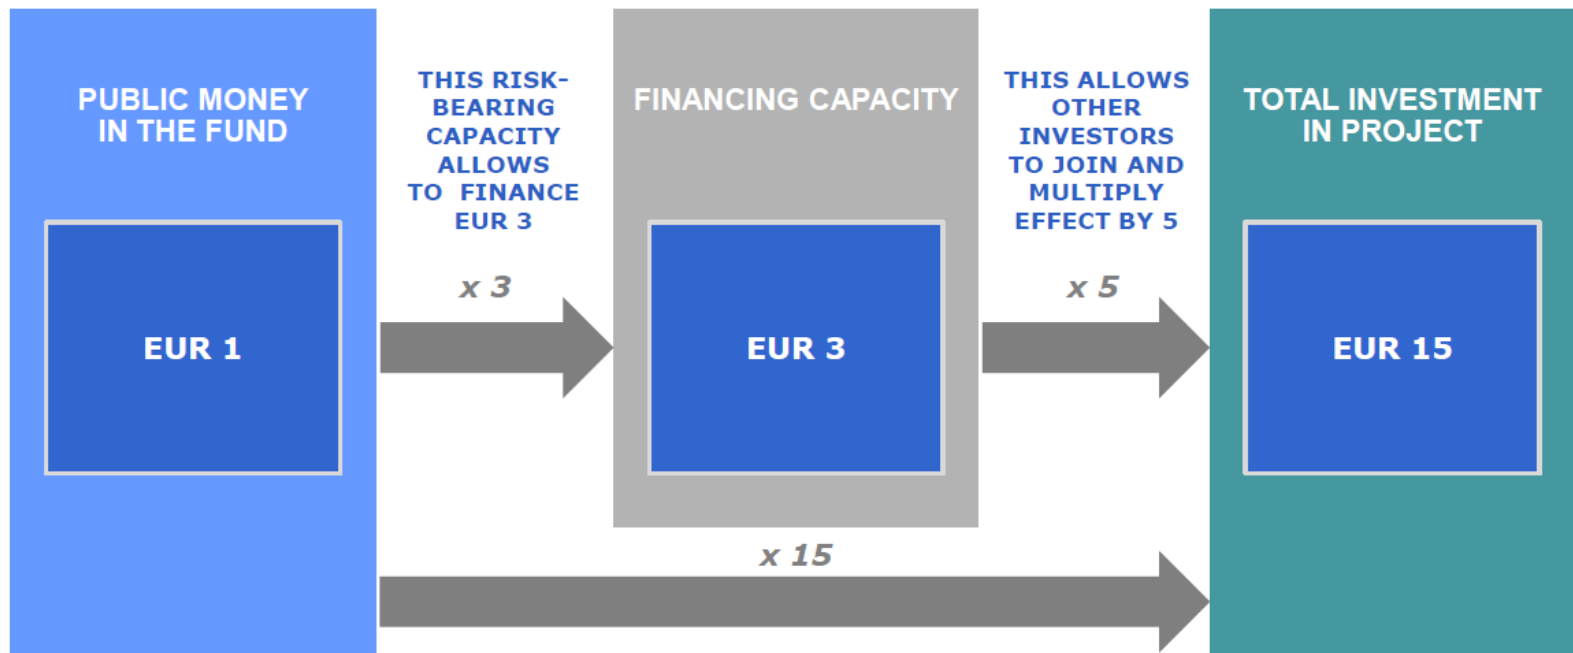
PUBLIC MONEY IN THE FUND

EUR 1

THIS RISK-BEARING CAPACITY ALLOWS TO FINANCE EUR 3

x 3

FINANCING CAPACITY

EUR 3

THIS ALLOWS OTHER INVESTORS TO JOIN AND MULTIPLY EFFECT BY 5

x 5

TOTAL INVESTMENT IN PROJECT

EUR 15

x 15